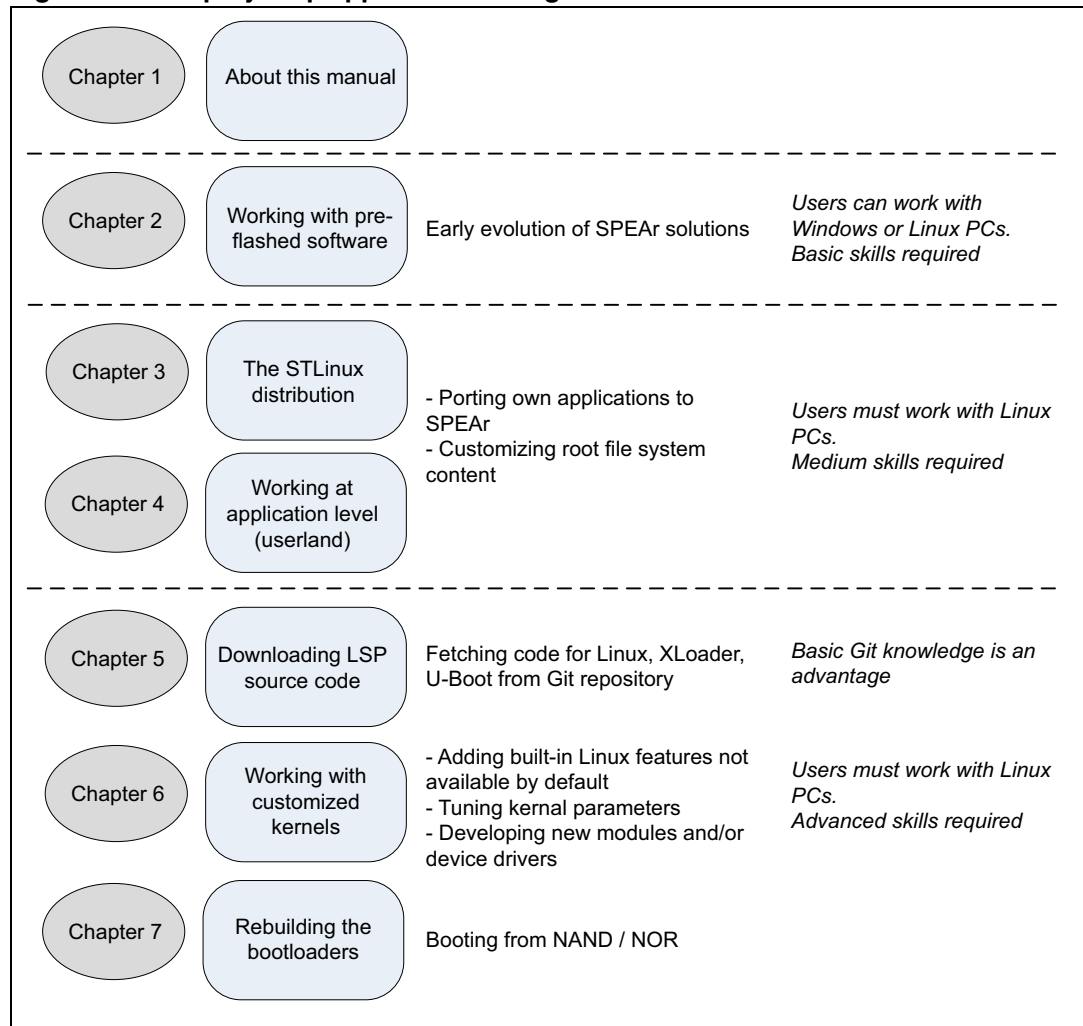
Chapter 1

About this manual

Chapter 2

Working with preflashed software

Early evolution of SPEAr solutions

Users can work with Windows or Linux PCs.
Basic skills required

Chapter 3

The STLinux distribution

Chapter 4

Working at application level (userland)

- Porting own applications to SPEAr
- Customizing root file system content

Users must work with Linux PCs.
Medium skills required

Chapter 5

Downloading LSP source code

Fetching code for Linux, XLoader, U-Boot from Git repository

Basic Git knowledge is an advantage

Chapter 6

Working with customized kernels

- Adding built-in Linux features not available by default
- Tuning kernal parameters
- Developing new modules and/or device drivers

Users must work with Linux PCs.
Advanced skills required

Chapter 7

Rebuilding the bootloaders

Booting from NAND / NOR